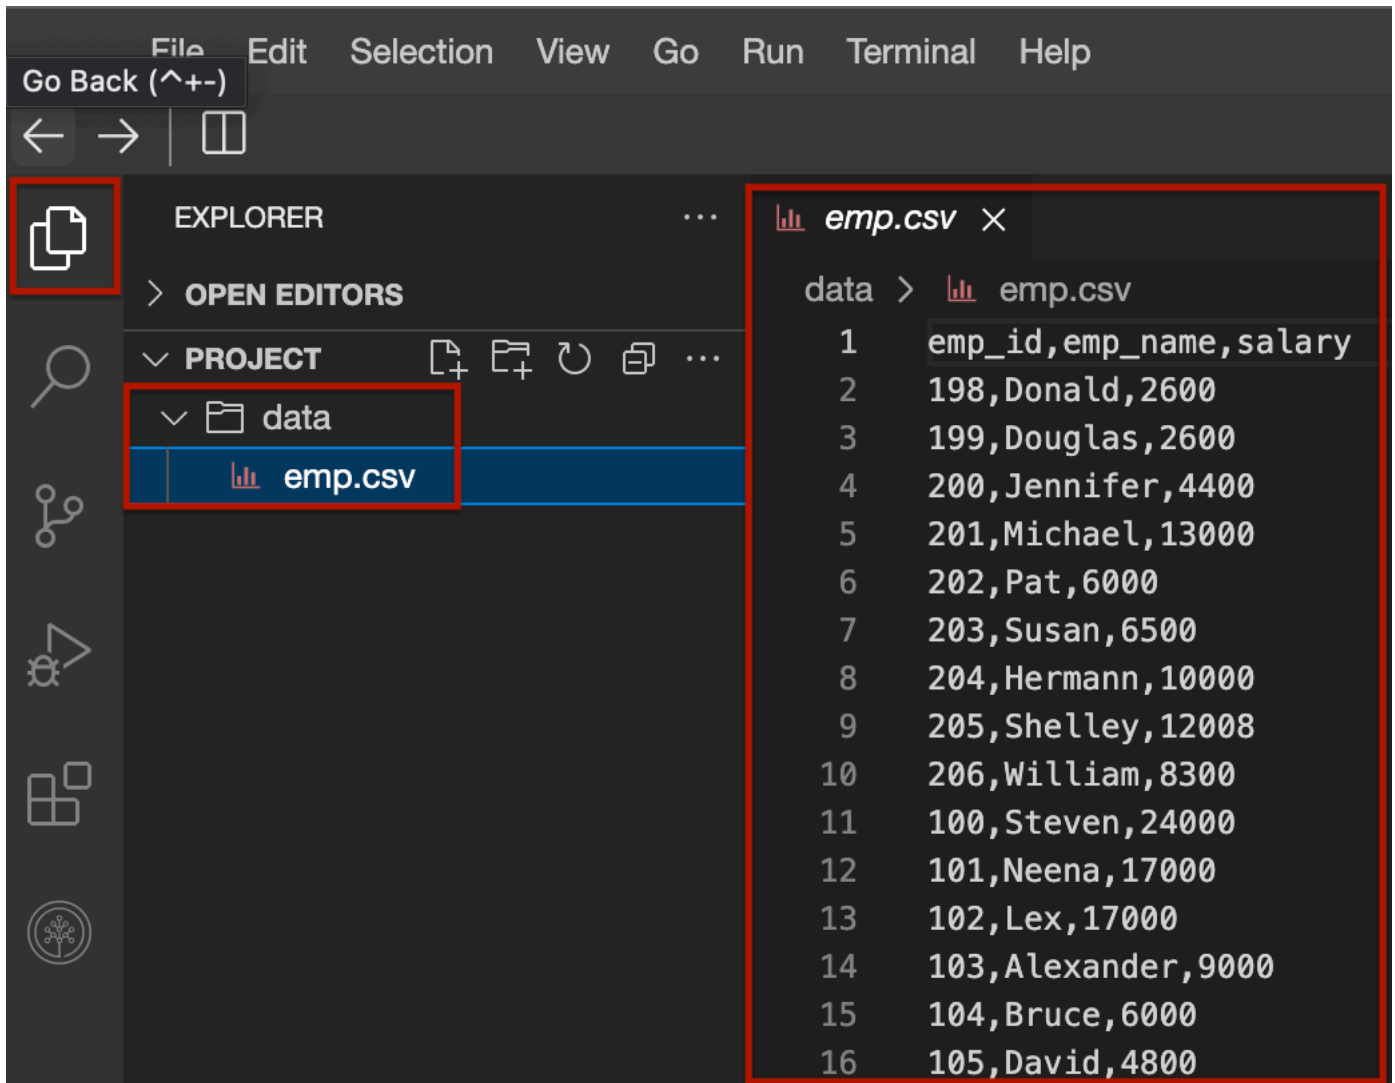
File Edit Selection View Go Run Terminal Help

Go Back (^+-)

EXPLORER ···

> OPEN EDITORS

PROJECT ···

data

emp.csv

emp.csv ×

data > emp.csv

1 emp_id,emp_name,salary
2 198,Donald,2600
3 199,Douglas,2600
4 200,Jennifer,4400
5 201,Michael,13000
6 202,Pat,6000
7 203,Susan,6500
8 204,Hermann,10000
9 205,Shelley,12008
10 206,William,8300
11 100,Steven,24000
12 101,Neena,17000
13 102,Lex,17000
14 103,Alexander,9000
15 104,Bruce,6000
16 105,David,4800